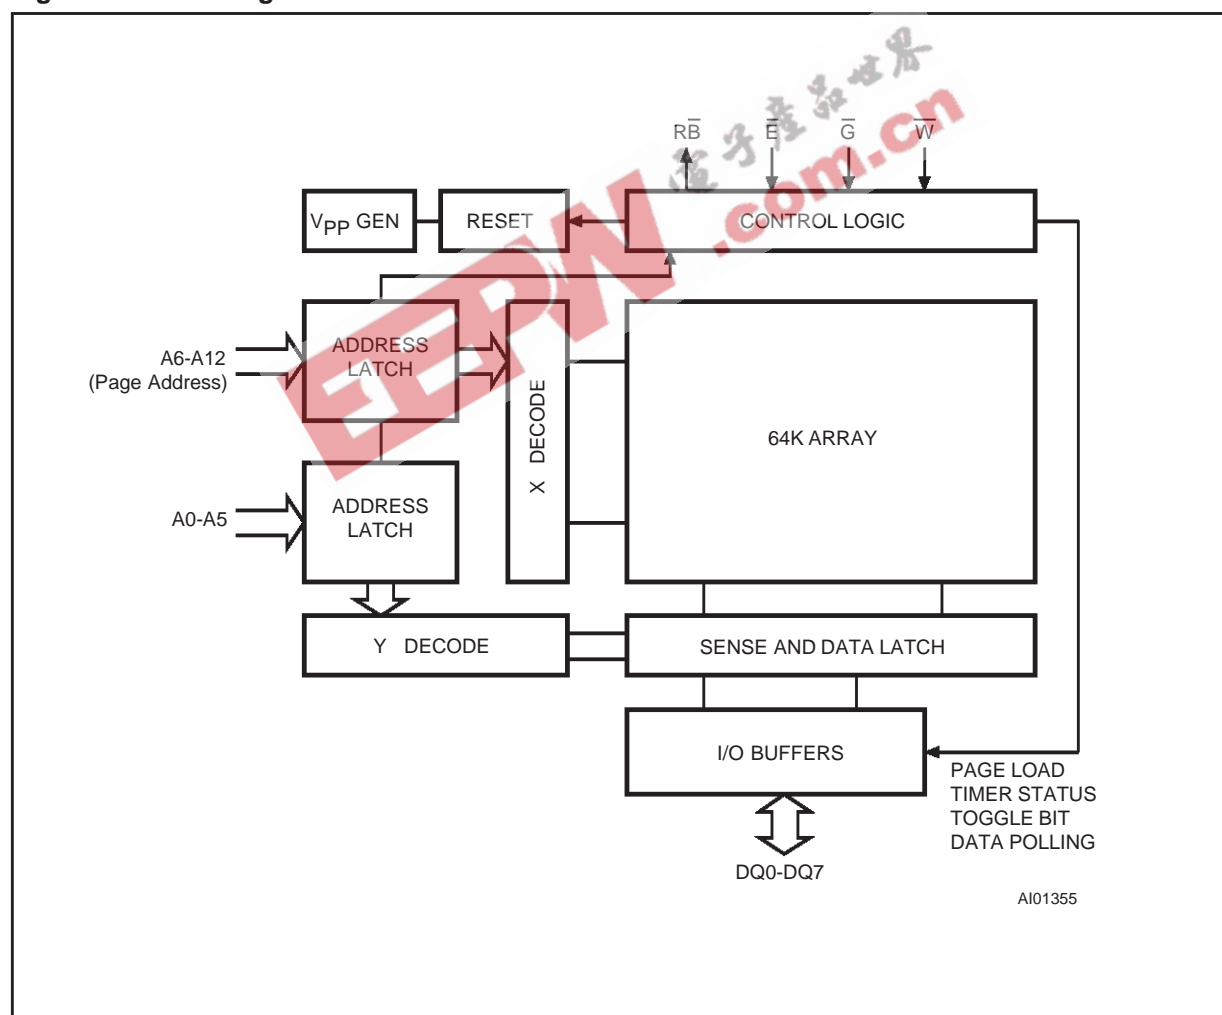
$\overline{RB}$ $\overline{E}$ $\overline{G}$ $\overline{W}$

$V_{PP}$ GEN

RESET

CONTROL LOGIC

A6-A12
(Page Address)

ADDRESS LATCH

X DECODE

64K ARRAY

A0-A5

ADDRESS LATCH

Y DECODE

SENSE AND DATA LATCH

I/O BUFFERS

PAGE LOAD
TIMER STATUS
TOGGLE BIT
DATA POLLING

DQ0-DQ7

AI01355

电子产品世界
EEPW .com.cn